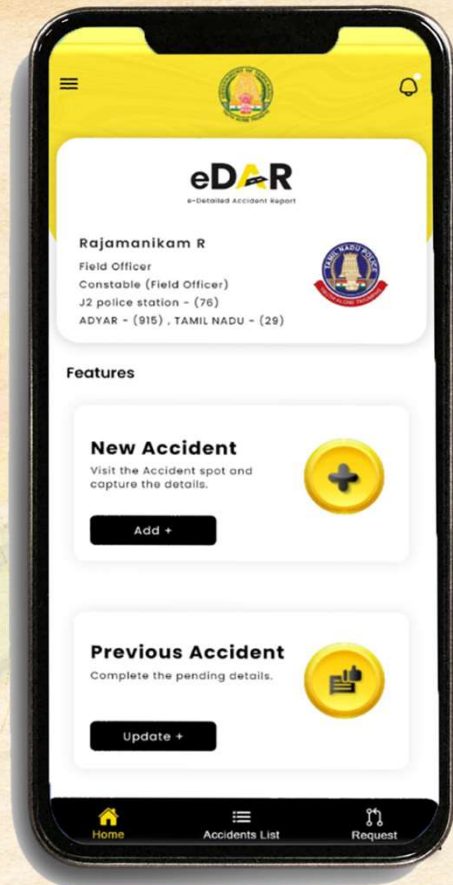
eDAR
e-Detailed Accident Report

Rajamanikam R
Field Officer
Constable (Field Officer)
J2 police station - (76)
ADYAR - (915) , TAMIL NADU - (29)

TAMIL NADU POLICE

Features

New Accident
Visit the Accident spot and capture the details.
Add +

Previous Accident
Complete the pending details.
Update +

Home
Accidents List
Request